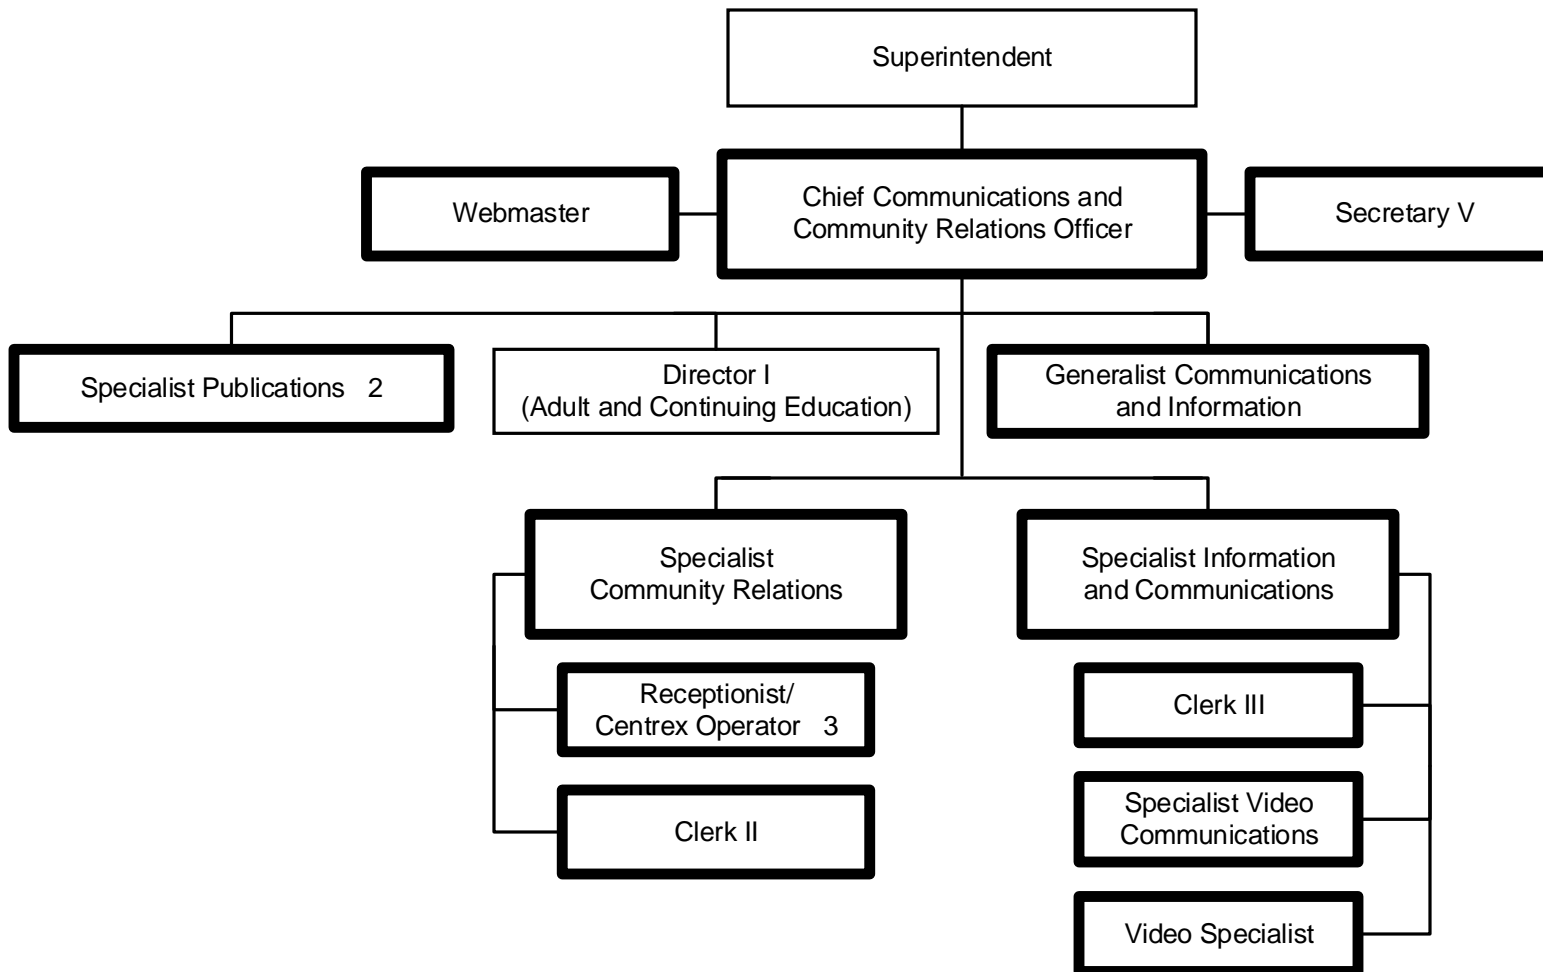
Superintendent

Webmaster

Chief Communications and Community Relations Officer

Secretary V

Specialist Publications 2

Director I (Adult and Continuing Education)

Generalist Communications and Information

Specialist Community Relations

Receptionist/ Centrex Operator 3

Clerk II

Specialist Information and Communications

Clerk III

Specialist Video Communications

Video Specialist